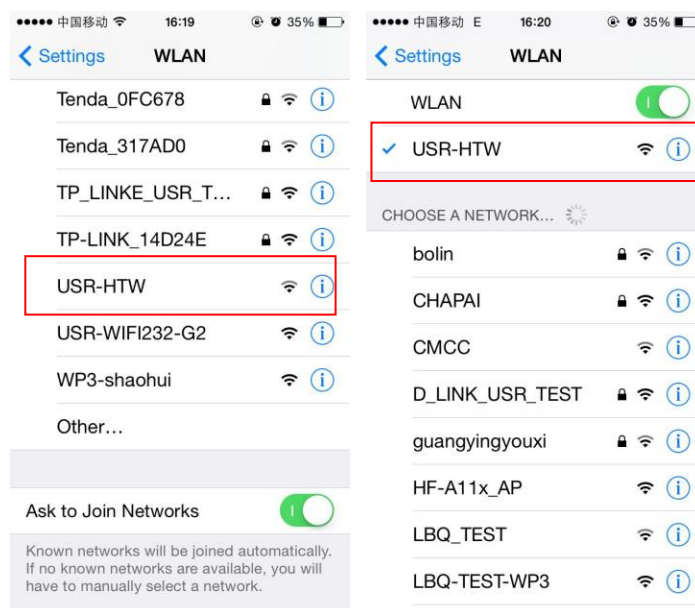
●●●●● 中国移动 16:19 35%

Settings WLAN

Tenda_0FC678

Tenda_317AD0

TP_LINKE_USR_T…

TP-LINK_14D24E

USR-HTW

USR-WIFI232-G2

WP3-shaohui

Other…

Ask to Join Networks

Known networks will be joined automatically. If no known networks are available, you will have to manually select a network.

●●●●● 中国移动 E 16:20 35%

Settings WLAN

WLAN

USR-HTW

CHOOSE A NETWORK...

bolin

CHAPAI

CMCC

D_LINK_USR_TEST

guangyingyouxi

HF-A11x_AP

LBQ_TEST

LBQ-TEST-WP3